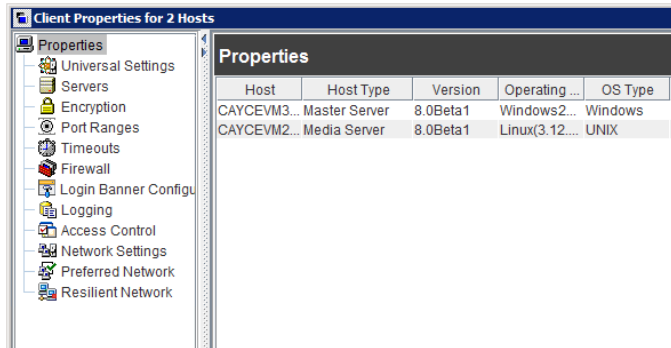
Client Properties for 2 Hosts

Properties
Universal Settings
Servers
Encryption
Port Ranges
Timeouts
Firewall
Login Banner Configu
Logging
Access Control
Network Settings
Preferred Network
Resilient Network

Properties

| Host | Host Type | Version | Operating ... | OS Type |
|---|---|---|---|---|
| CAYCEVM3... | Master Server | 8.0Beta1 | Windows2... | Windows |
| CAYCEVM2... | Media Server | 8.0Beta1 | Linux(3.12.... | UNIX |